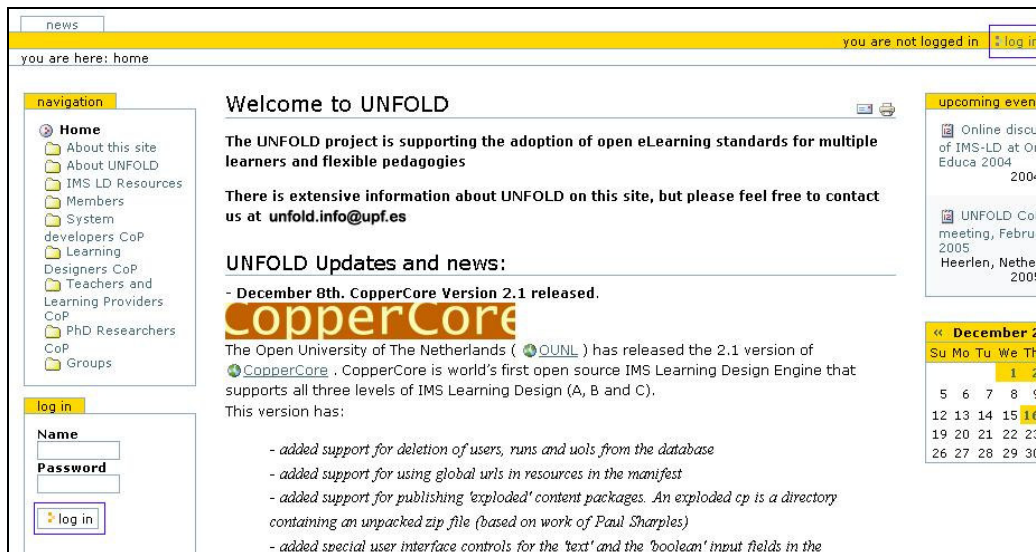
news

you are not logged in log in

you are here: home

navigation

Home
About this site
About UNFOLD
IMS LD Resources
Members
System developers CoP
Learning Designers CoP
Teachers and Learning Providers CoP
PhD Researchers CoP
Groups

log in

Name

Password

log in

Welcome to UNFOLD

The UNFOLD project is supporting the adoption of open eLearning standards for multiple learners and flexible pedagogies

There is extensive information about UNFOLD on this site, but please feel free to contact us at unfold.info@upf.es

UNFOLD Updates and news:

- December 8th. CopperCore Version 2.1 released.

CopperCore

The Open University of The Netherlands ( OUNL ) has released the 2.1 version of CopperCore . CopperCore is world's first open source IMS Learning Design Engine that supports all three levels of IMS Learning Design (A, B and C).
This version has:

- added support for deletion of users, runs and uols from the database
- added support for using global urls in resources in the manifest
- added support for publishing 'exploded' content packages. An exploded cp is a directory containing an unpacked zip file (based on work of Paul Sharples)
- added special user interface controls for the 'text' and the 'boolean' input fields in the

upcoming even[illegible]

Online discu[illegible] of IMS-LD at O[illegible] Educa 2004
200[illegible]

UNFOLD Co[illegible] meeting, Febru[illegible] 2005
Heerlen, Nethe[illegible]
200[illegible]

« December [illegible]

| Su | Mo | Tu | We | Th |
|---|---|---|---|---|
| | | | 1 | 2 |
| 5 | 6 | 7 | 8 | 9 |
| 12 | 13 | 14 | 15 | 16 |
| 19 | 20 | 21 | 22 | 23 |
| 26 | 27 | 28 | 29 | 30 |